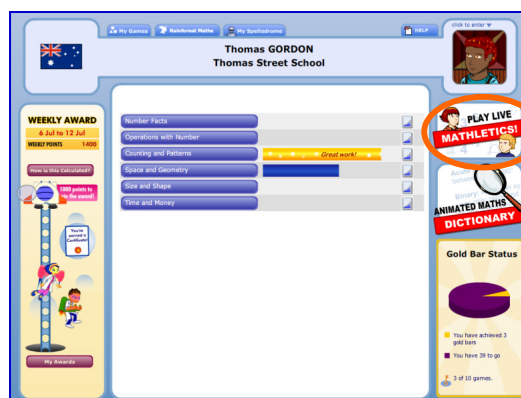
My Games
Rainforest Maths
My Spellodrome
HELP
click to enter

Thomas GORDON
Thomas Street School

WEEKLY AWARD
6 Jul to 12 Jul
WEEKLY POINTS 1400
How is this Calculated?
1000 points to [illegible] the award!
You've earned a Certificate!
My Awards

Number Facts
Operations with Number
Counting and Patterns
Great work!
Space and Geometry
Size and Shape
Time and Money

PLAY LIVE
MATHLETICS!

ANIMATED MATHS
DICTIONARY

Gold Bar Status
You have achieved 3 gold bars
You have 39 to go
3 of 10 games.